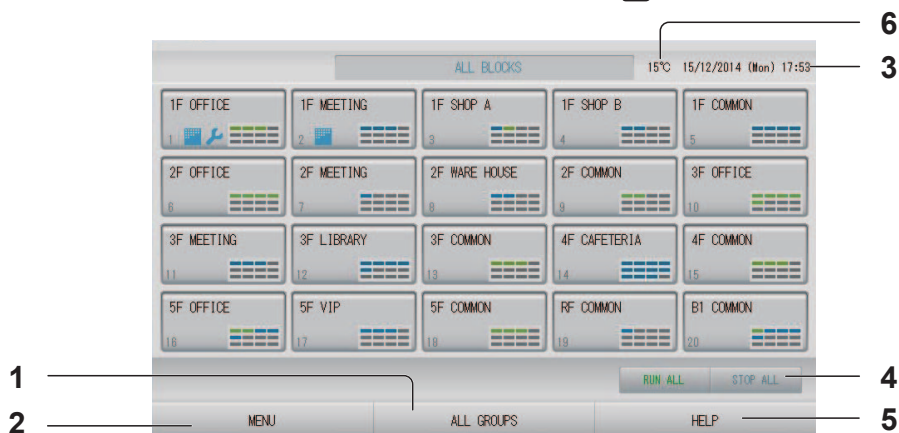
ALL BLOCKS

15°C 15/12/2014 (Mon) 17:53

6

3

1F OFFICE
1

1F MEETING
2

1F SHOP A
3

1F SHOP B
4

1F COMMON
5

2F OFFICE
6

2F MEETING
7

2F WARE HOUSE
8

2F COMMON
9

3F OFFICE
10

3F MEETING
11

3F LIBRARY
12

3F COMMON
13

4F CAFETERIA
14

4F COMMON
15

5F OFFICE
16

5F VIP
17

5F COMMON
18

RF COMMON
19

B1 COMMON
20

RUN ALL

STOP ALL

4

1

MENU

ALL GROUPS

HELP

2

5